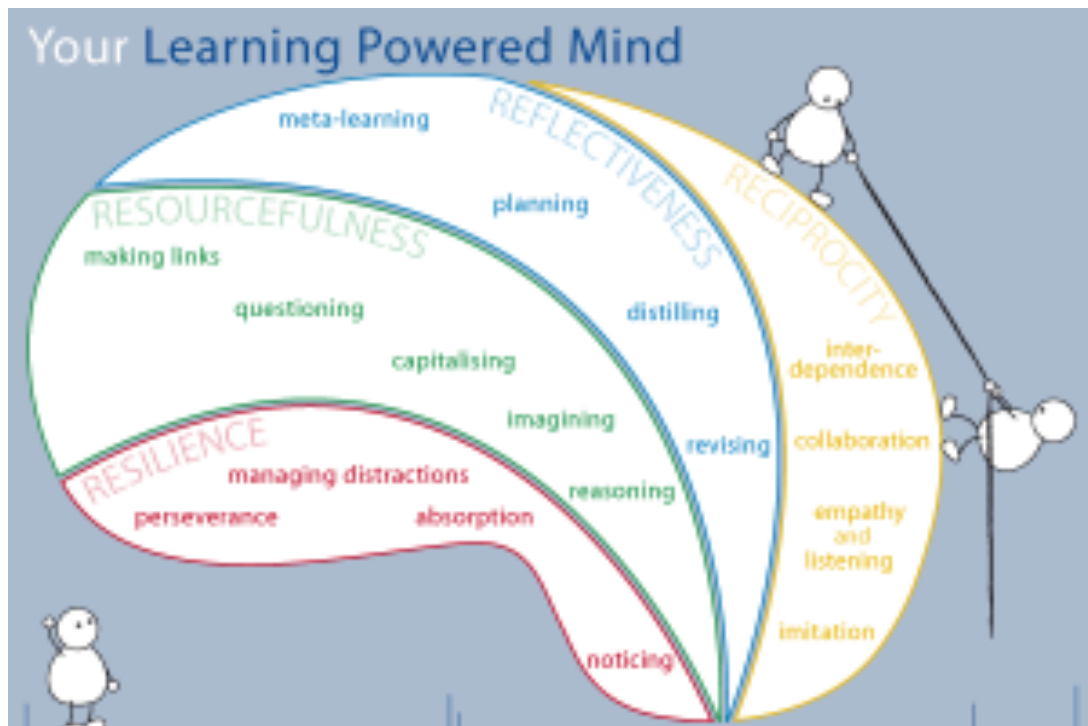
Your Learning Powered Mind

REFLECTIVENESS
meta-learning
planning
distilling
revising

RESOURCEFULNESS
making links
questioning
capitalising
imagining
reasoning

RESILIENCE
managing distractions
perseverance
absorption
noticing

RECIPROCITY
inter-dependence
collaboration
empathy and listening
imitation